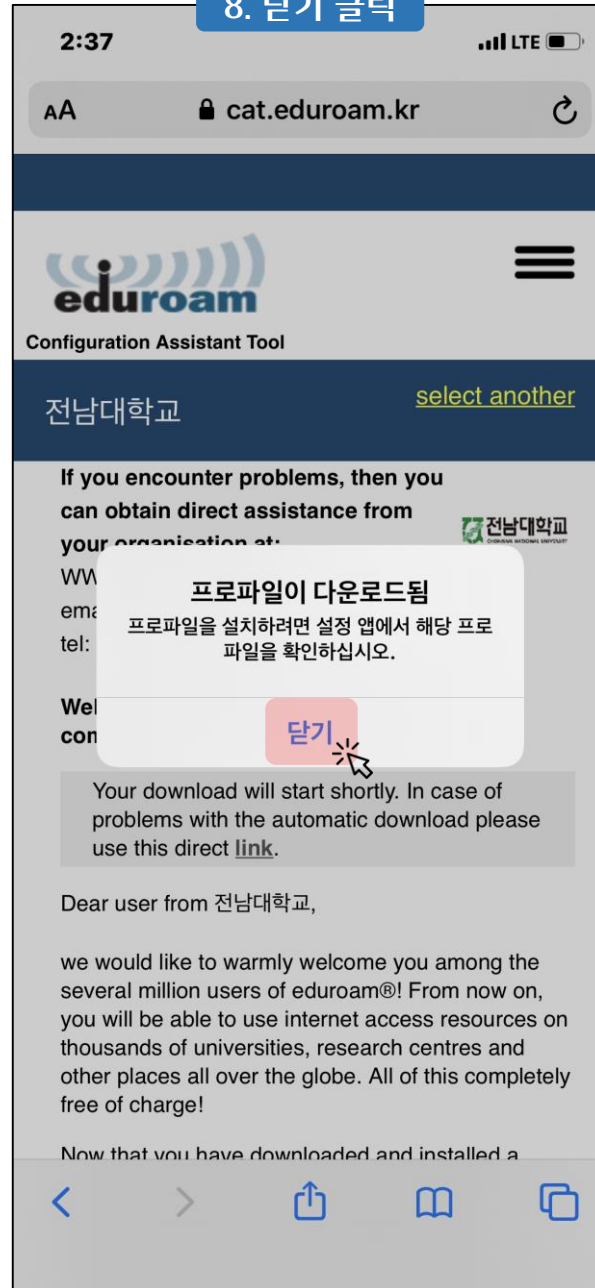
8. 닫기 클릭

2:37

LTE

AA cat.eduroam.kr

eduroam

Configuration Assistant Tool

전남대학교

select another

If you encounter problems, then you can obtain direct assistance from your organisation at:

전남대학교

WW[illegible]

ema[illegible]

tel: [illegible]

프로파일이 다운로드됨

프로파일을 설치하려면 설정 앱에서 해당 프로파일을 확인하십시오.

닫기

Wel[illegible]

con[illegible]

Your download will start shortly. In case of problems with the automatic download please use this direct link.

Dear user from 전남대학교,

we would like to warmly welcome you among the several million users of eduroam®! From now on, you will be able to use internet access resources on thousands of universities, research centres and other places all over the globe. All of this completely free of charge!

Now that you have downloaded and installed a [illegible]